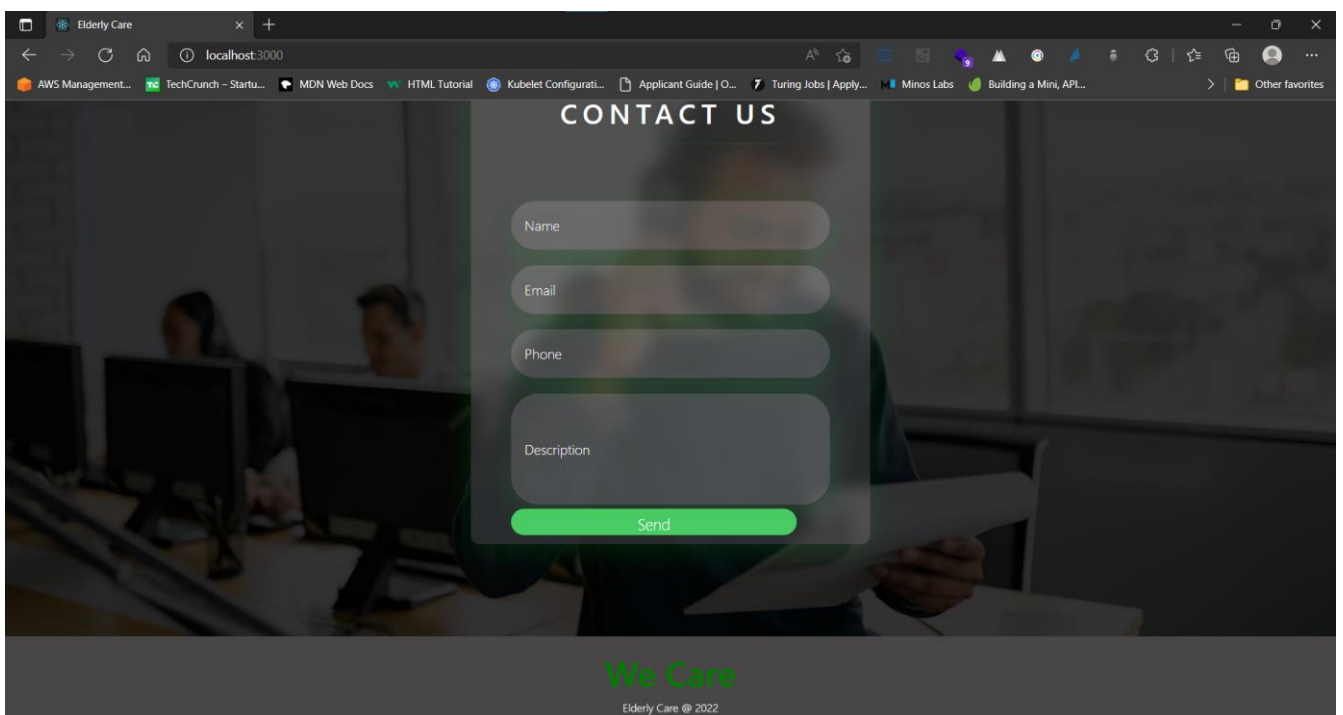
Elderly Care
localhost:3000
AWS Management... TechCrunch – Startu... MDN Web Docs HTML Tutorial Kubelet Configurati... Applicant Guide | O... Turing Jobs | Apply... Minos Labs Building a Mini, API... Other favorites

CONTACT US

Name

Email

Phone

Description

Send

We Care

Elderly Care @ 2022